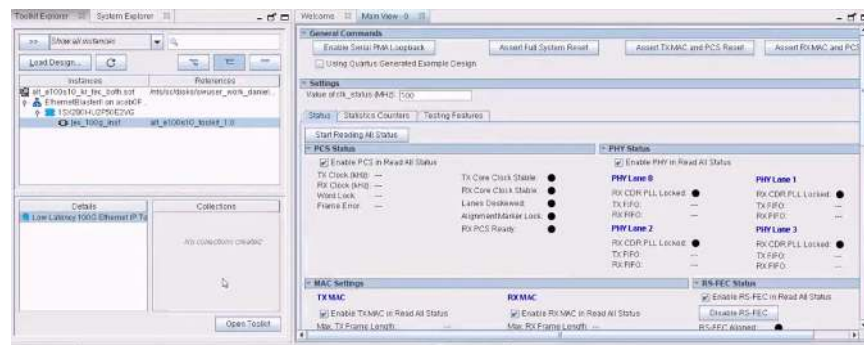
Toolkit Explorer System Explorer

>> Show all instances

Load Design...

| Instances | References |
|---|---|
| alt_e100s10_kr_fec_both.sof | /nfs/sc/disks/swuser_work_daniel... |
| EthernetBlaster II on scsb0F... | |
| 1SX280HU2F50E2VG | |
| jex_100g_inst | alt_e100s10_toolkit_1.0 |

Details
Low Latency 100G Ethernet IP To

Collections
No collections created

Open Toolkit

Welcome Main View - 0

General Commands
Enable Serial PMA Loopback
Assert Full System Reset
Assert TXMAC and PCS Reset
Assert RX MAC and PCS
Using Quartus Generated Example Design

Settings
Value of clk_status (MHz): 100

Status Statistics Counters Testing Features

Start Reading All Status

PCS Status
Enable PCS in Read All Status
TX Clock (kHz): --
RX Clock (kHz): --
Word Lock: --
Frame Error: --
TX Core Clock Stable:
RX Core Clock Stable:
Lanes Deskewed:
AlignmentMarker Lock:
RX PCS Ready:

PHY Status
Enable PHY in Read All Status
PHY Lane 0
RX CDR PLL Locked:
TX FIFO: --
RX FIFO: --
PHY Lane 1
RX CDR PLL Locked:
TX FIFO: --
RX FIFO: --
PHY Lane 2
RX CDR PLL Locked:
TX FIFO: --
RX FIFO: --
PHY Lane 3
RX CDR PLL Locked:
TX FIFO: --
RX FIFO: --

MAC Settings
TX MAC
Enable TX MAC in Read All Status
Max. TX Frame Length: --
RX MAC
Enable RX MAC in Read All Status
Max. RX Frame Length: --

RS-FEC Status
Enable RS-FEC in Read All Status
Disable RS-FEC
RS-FEC Aligned: